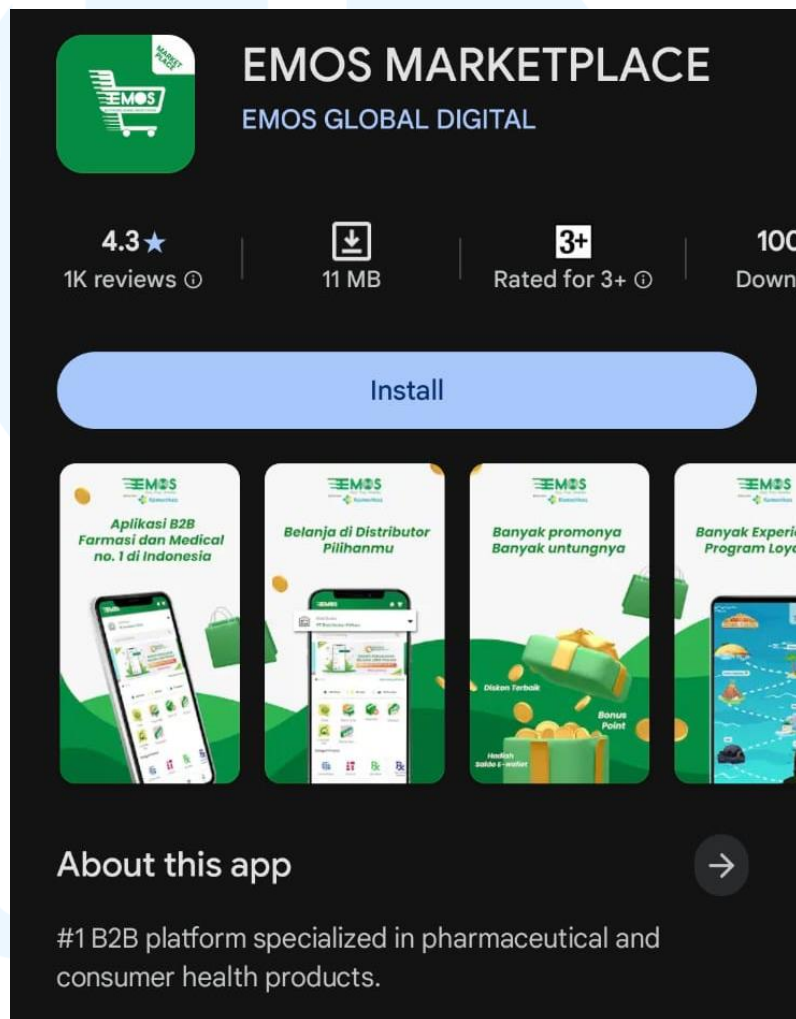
MARKET PLACE
EMOS

EMOS MARKETPLACE
EMOS GLOBAL DIGITAL

4.3★
1K reviews ⓘ

11 MB

3+
Rated for 3+ ⓘ

100
Down

Install

EMOS
Aplikasi B2B Farmasi dan Medical no. 1 di Indonesia

EMOS
Belanja di Distributor Pilihanmu

EMOS
Banyak promonya Banyak untungnya
Diskon Terbaik
Bonus Point
Hadiah Saldo E-wallet

EMOS
Banyak Experie
Program Loya

About this app

#1 B2B platform specialized in pharmaceutical and consumer health products.